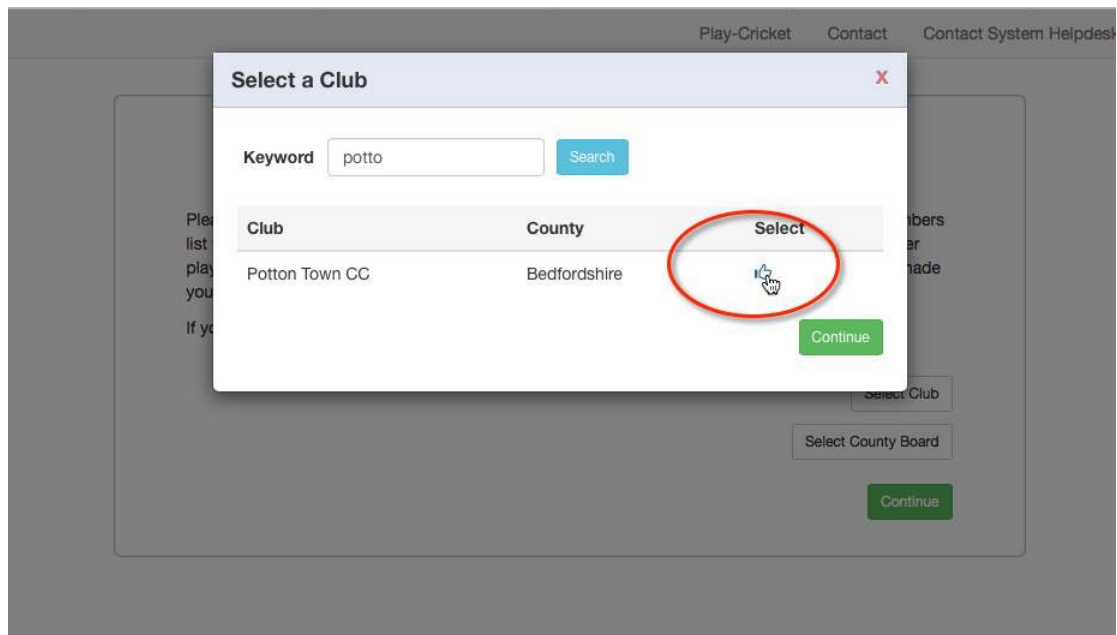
Play-Cricket Contact Contact System Helpdesk

Select a Club

x

Keyword potto Search

| Club | County | Select |
|---|---|---|
| Potton Town CC | Bedfordshire | |

Continue

Ple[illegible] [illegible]bers list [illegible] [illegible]er play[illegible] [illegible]nade you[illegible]

If yo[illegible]

Select Club

Select County Board

Continue